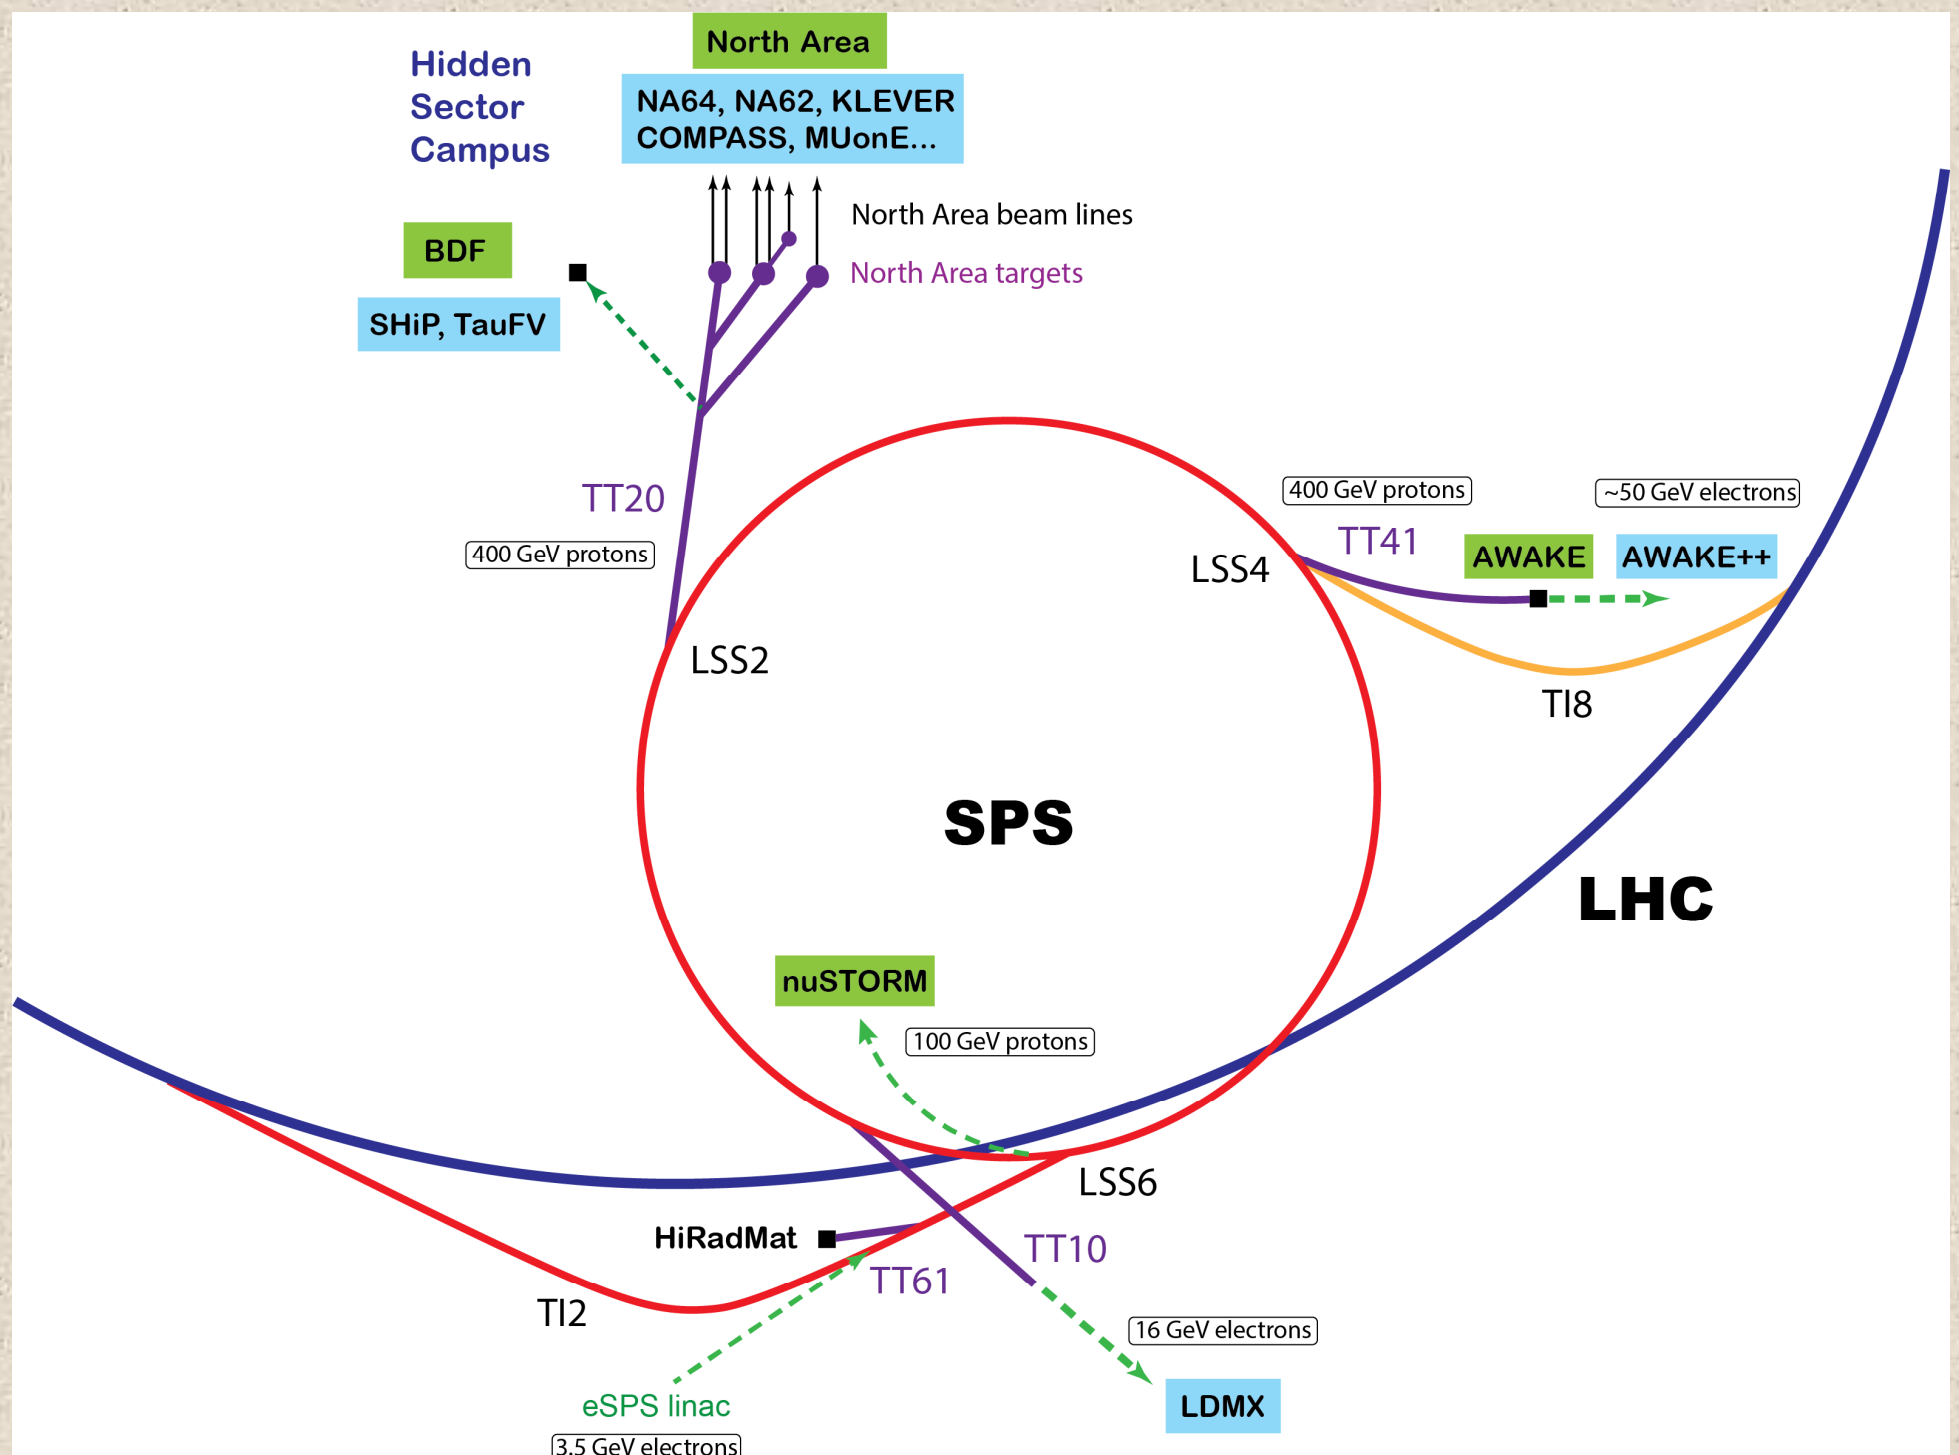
Hidden Sector Campus

North Area

NA64, NA62, KLEVER COMPASS, MUonE...

North Area beam lines

North Area targets

BDF

SHiP, TauFV

TT20

400 GeV protons

LSS2

400 GeV protons

TT41

~50 GeV electrons

LSS4

AWAKE

AWAKE++

TI8

SPS

LHC

nuSTORM

100 GeV protons

LSS6

HiRadMat

TT10

TT61

TI2

16 GeV electrons

eSPS linac

3.5 GeV electrons

LDMX